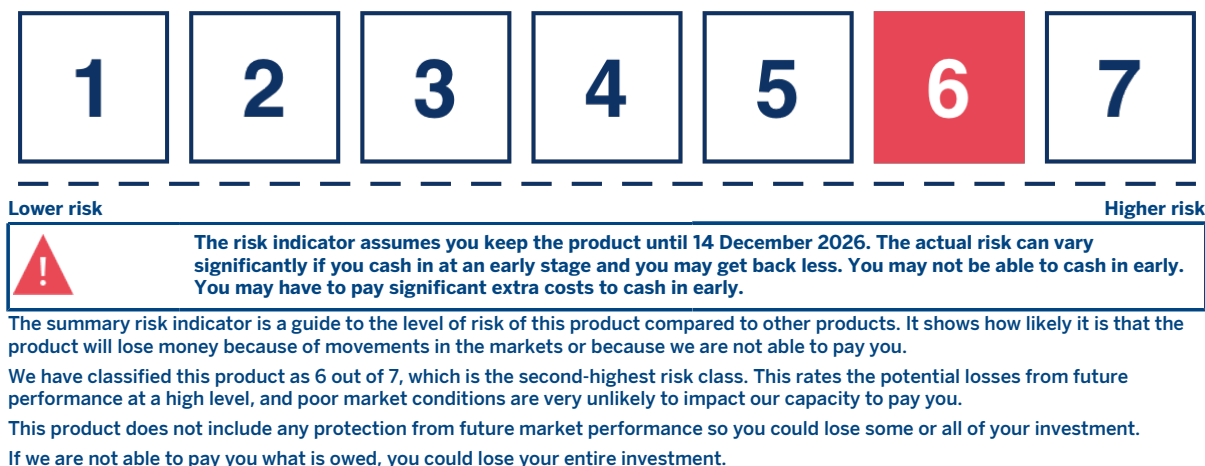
1 2 3 4 5 6 7

Lower risk

Higher risk

!

The risk indicator assumes you keep the product until 14 December 2026. The actual risk can vary significantly if you cash in at an early stage and you may get back less. You may not be able to cash in early. You may have to pay significant extra costs to cash in early.

The summary risk indicator is a guide to the level of risk of this product compared to other products. It shows how likely it is that the product will lose money because of movements in the markets or because we are not able to pay you.

We have classified this product as 6 out of 7, which is the second-highest risk class. This rates the potential losses from future performance at a high level, and poor market conditions are very unlikely to impact our capacity to pay you.

This product does not include any protection from future market performance so you could lose some or all of your investment.

If we are not able to pay you what is owed, you could lose your entire investment.